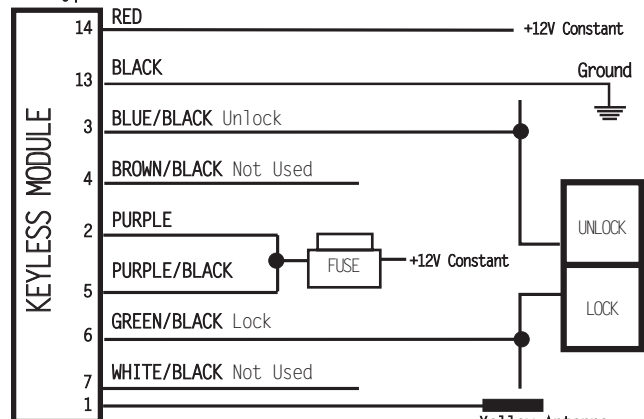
KEYLESS MODULE

14 RED
+12V Constant

13 BLACK
Ground

3 BLUE/BLACK Unlock

4 BROWN/BLACK Not Used

2 PURPLE

5 PURPLE/BLACK

FUSE
+12V Constant

UNLOCK

LOCK

6 GREEN/BLACK Lock

7 WHITE/BLACK Not Used

1

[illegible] Antenna